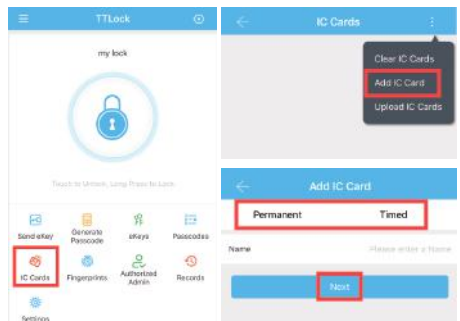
TTLock

my lock

Touch to Unlock, Long Press to Lock

Send eKey

Generate Passcode

eKeys

Passcodes

IC Cards

Fingerprints

Authorized Admin

Records

Settings

IC Cards

Clear IC Cards

Add IC Card

Upload IC Cards

Add IC Card

Permanent

Timed

Name

Please enter a Name

Next